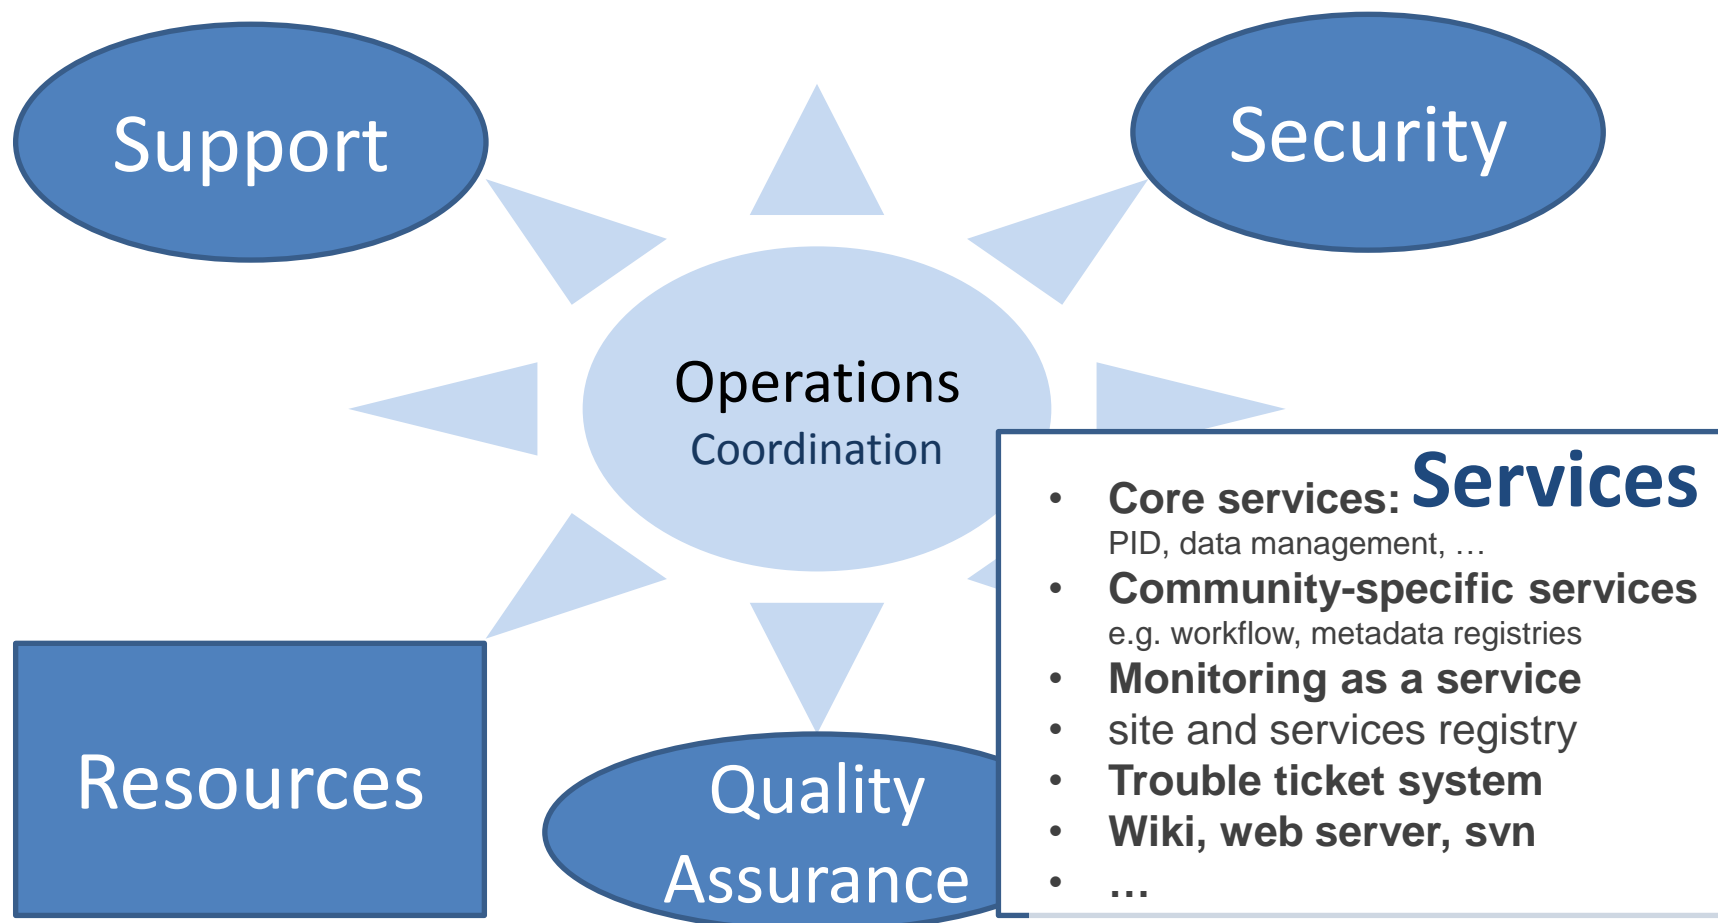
Support

Security

Operations
Coordination

Resources

Quality Assurance

Services

- Core services:
PID, data management, …
- Community-specific services
e.g. workflow, metadata registries
- Monitoring as a service
- site and services registry
- Trouble ticket system
- Wiki, web server, svn
- …